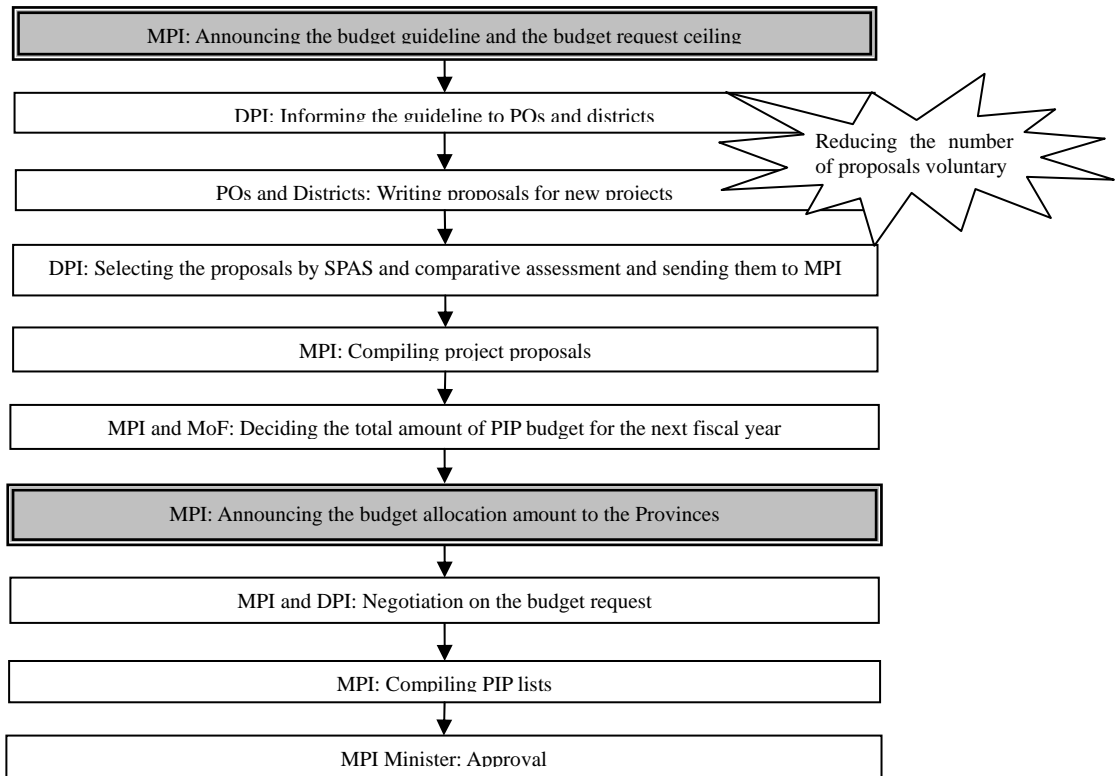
MPI: Announcing the budget guideline and the budget request ceiling

DPI: Informing the guideline to POs and districts

Reducing the number of proposals voluntary

POs and Districts: Writing proposals for new projects

DPI: Selecting the proposals by SPAS and comparative assessment and sending them to MPI

MPI: Compiling project proposals

MPI and MoF: Deciding the total amount of PIP budget for the next fiscal year

MPI: Announcing the budget allocation amount to the Provinces

MPI and DPI: Negotiation on the budget request

MPI: Compiling PIP lists

MPI Minister: Approval